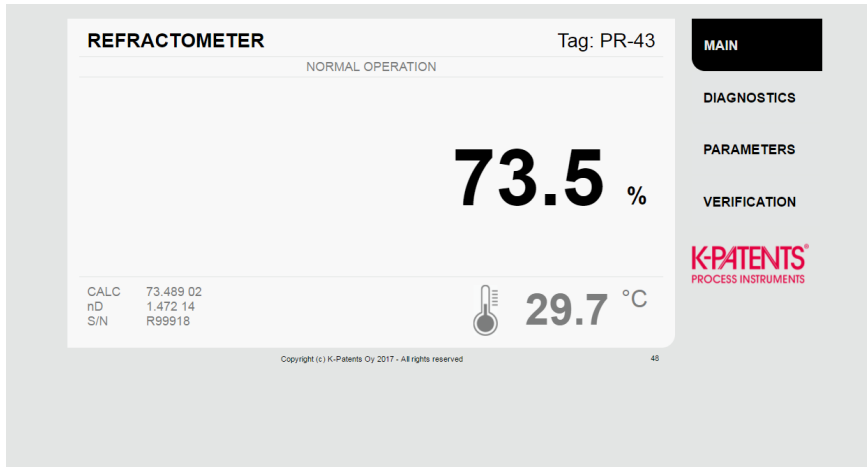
REFRACTOMETER

Tag: PR-43

NORMAL OPERATION

73.5 %

CALC 73.489 02
nD 1.472 14
S/N R99918

29.7 °C

MAIN

DIAGNOSTICS

PARAMETERS

VERIFICATION

K-PATENTS®
PROCESS INSTRUMENTS

Copyright (c) K-Patents Oy 2017 - All rights reserved

48